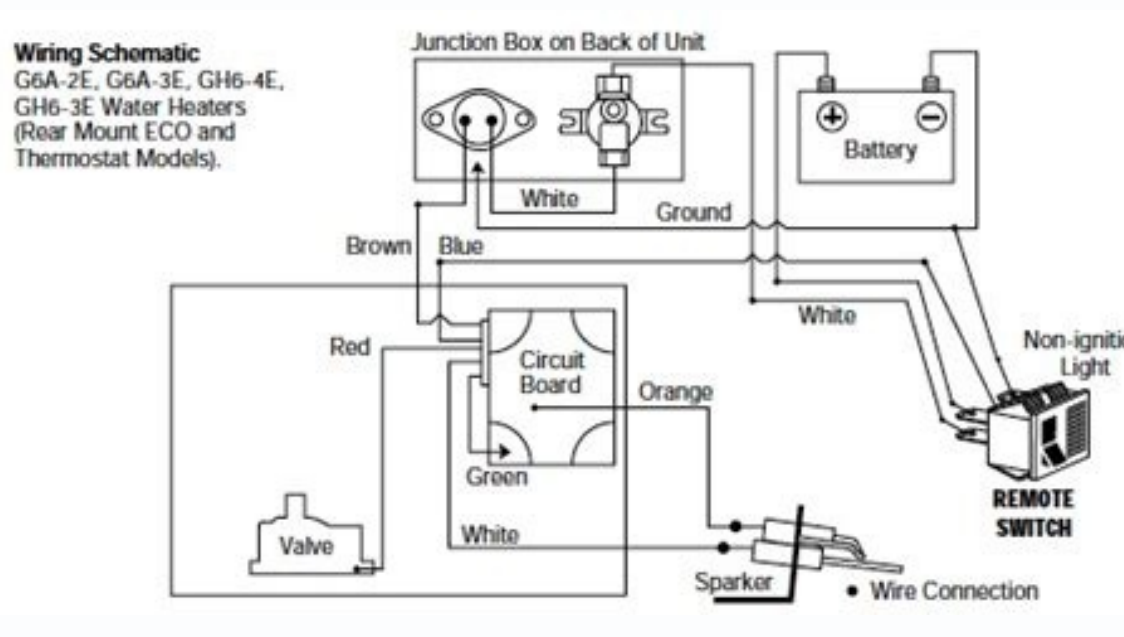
Wiring Schematic
G6A-2E, G6A-3E, GH6-4E, GH6-3E Water Heaters (Rear Mount ECO and Thermostat Models).

Junction Box on Back of Unit

Battery

White

Ground

Brown

Blue

White

Red

Circuit Board

Orange

Non-igniti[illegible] Light

Green

REMOTE SWITCH

Valve

White

Sparker

• Wire Connection